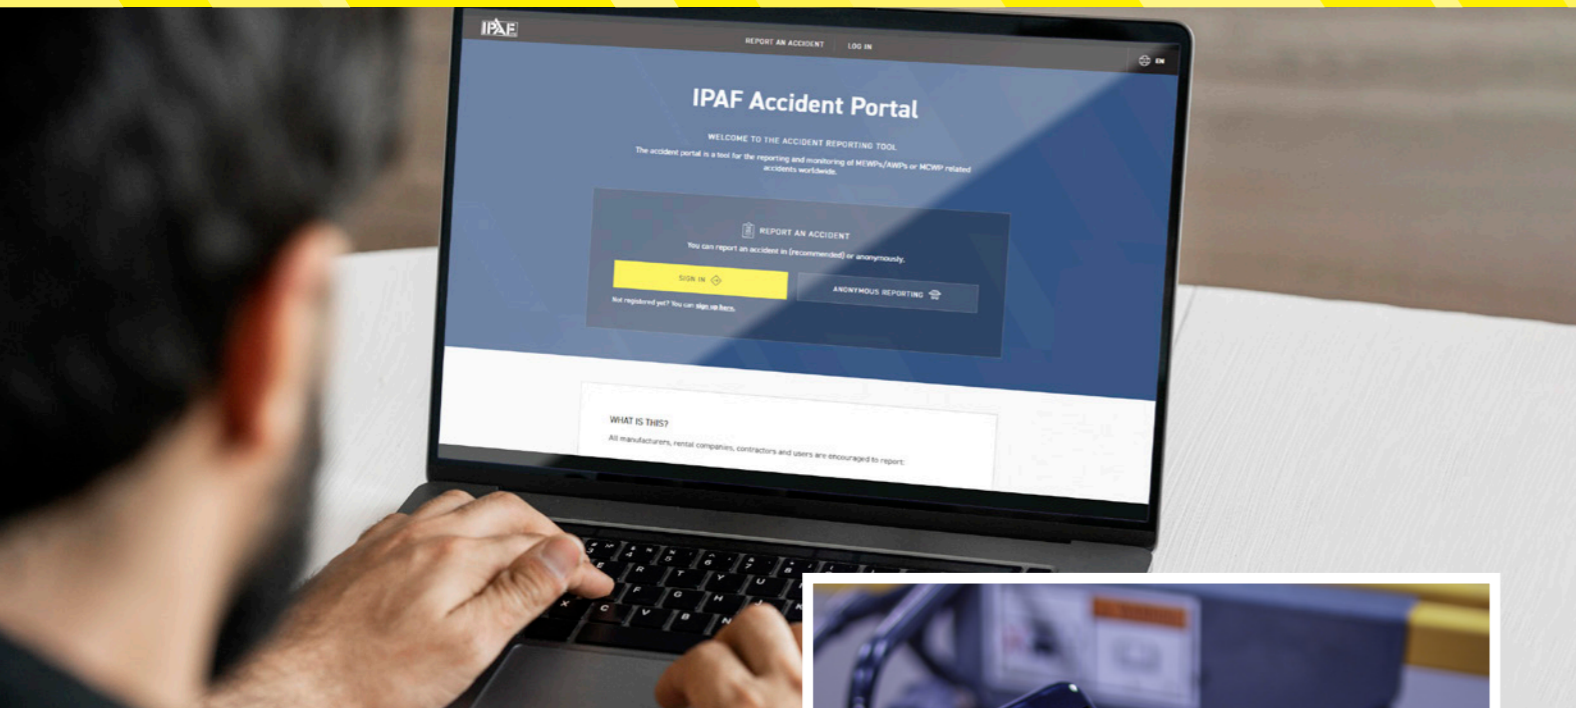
IPAF

REPORT AN ACCIDENT LOG IN

EN

IPAF Accident Portal

WELCOME TO THE ACCIDENT REPORTING TOOL

The accident portal is a tool for the reporting and monitoring of MEWPs/AWPs or MCWP related accidents worldwide.

REPORT AN ACCIDENT

You can report an accident in (recommended) or anonymously.

SIGN IN

ANONYMOUS REPORTING

Not registered yet? You can sign up here.

WHAT IS THIS?

All manufacturers, rental companies, contractors and users are encouraged to report